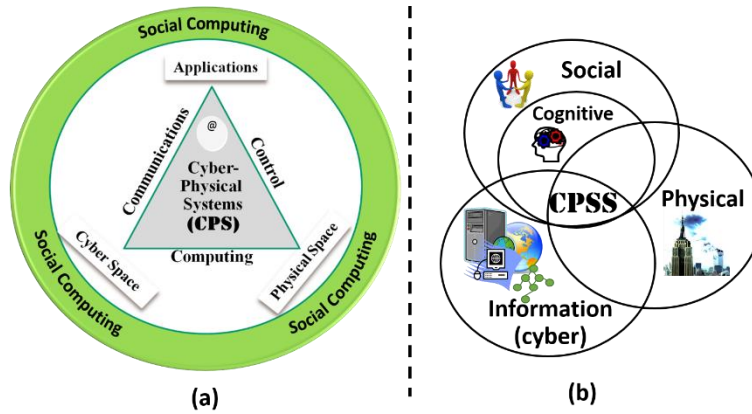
Social Computing

Applications

Communications

@

Control

Cyber-Physical Systems (CPS)

Computing

Cyber Space

Physical Space

Social Computing

Social Computing

(a)

Social

Cognitive

CPSS

Physical

Information (cyber)

(b)